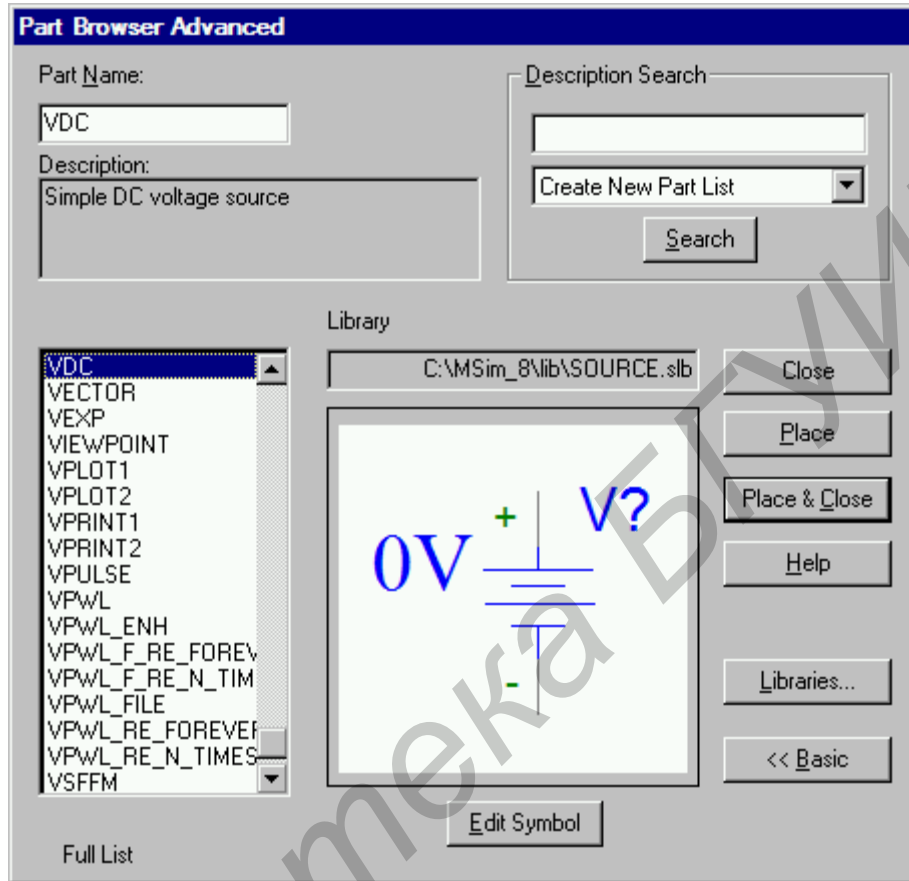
Part Browser Advanced

Part Name:

VDC

Description:

Simple DC voltage source

Description Search

Create New Part List

Search

Library

C:\MSim_8\lib\SOURCE.slb

VDC
VECTOR
VEXP
VIEWPOINT
VPLOT1
VPLOT2
VPRINT1
VPRINT2
VPULSE
VPWL
VPWL_ENH
VPWL_F_RE_FOREV
VPWL_F_RE_N_TIM
VPWL_FILE
VPWL_RE_FOREVEF
VPWL_RE_N_TIMES
VSFFM

+

V?

0V

-

Close

Place

Place & Close

Help

Libraries...

<< Basic

Edit Symbol

Full List

тека БГУИ